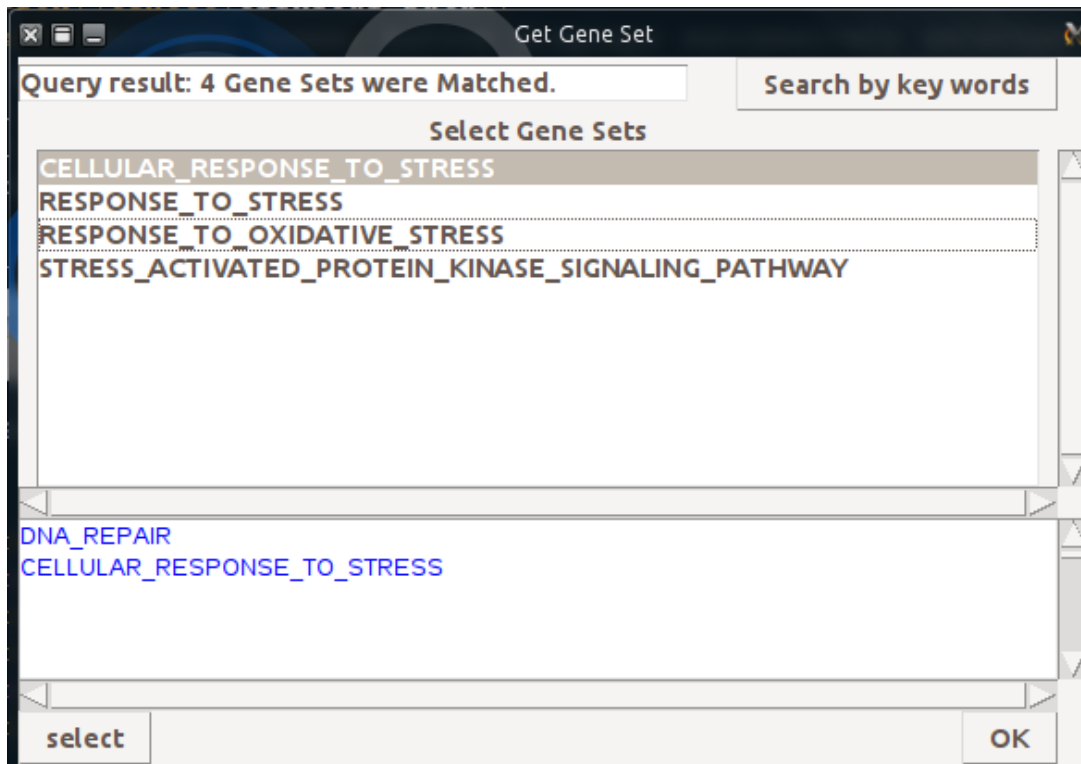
Get Gene Set

Query result: 4 Gene Sets were Matched.

Search by key words

Select Gene Sets

CELLULAR_RESPONSE_TO_STRESS
RESPONSE_TO_STRESS
RESPONSE_TO_OXIDATIVE_STRESS
STRESS_ACTIVATED_PROTEIN_KINASE_SIGNALING_PATHWAY

DNA_REPAIR
CELLULAR_RESPONSE_TO_STRESS

select

OK